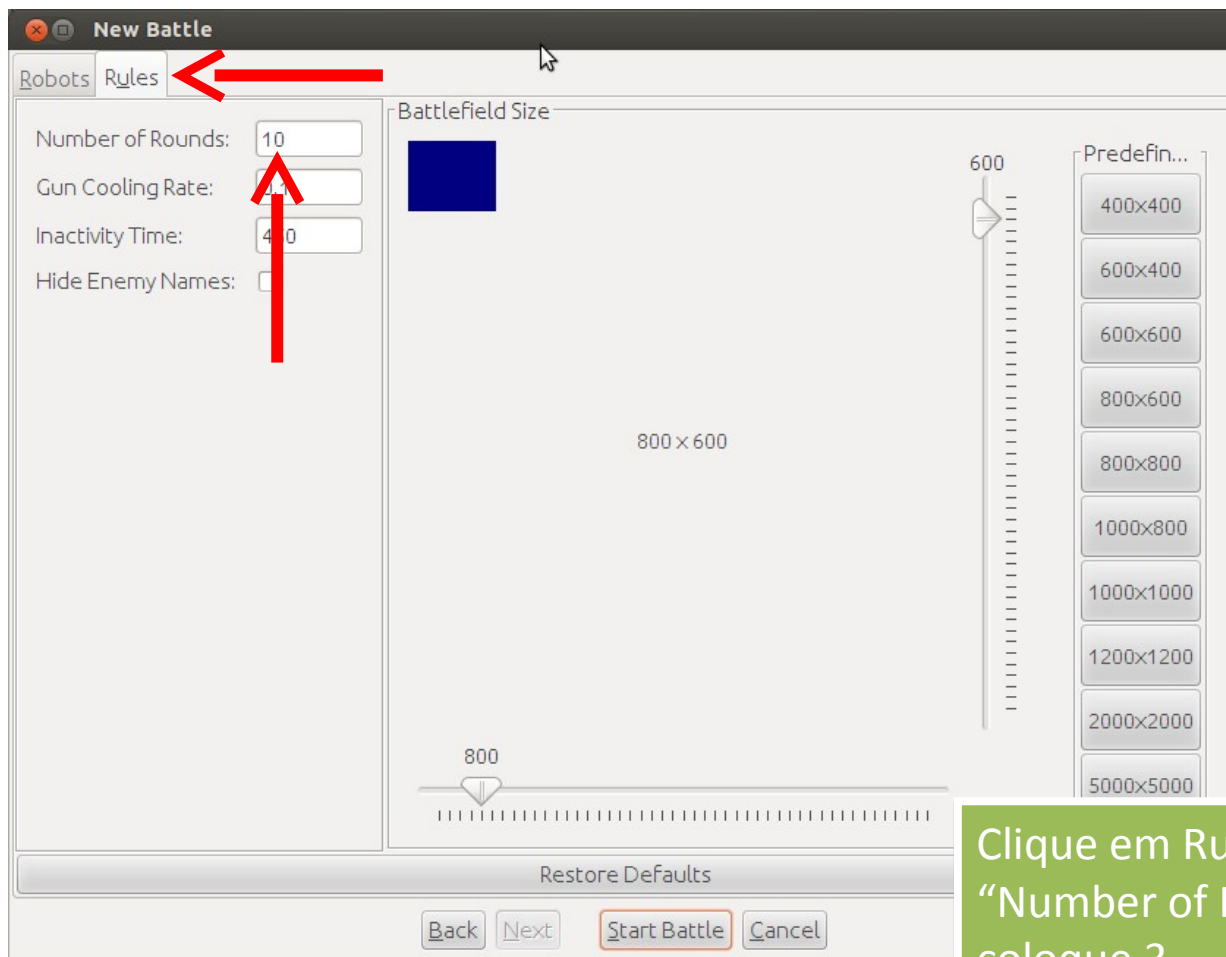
New Battle

Robots Rules

Number of Rounds: 10
Gun Cooling Rate: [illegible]
Inactivity Time: 4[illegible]0
Hide Enemy Names:

Battlefield Size

600

800 x 600

800

Predefin...
400x400
600x400
600x600
800x600
800x800
1000x800
1000x1000
1200x1200
2000x2000
5000x5000

Restore Defaults

Back Next Start Battle Cancel

Clique em Ru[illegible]
"Number of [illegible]
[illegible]